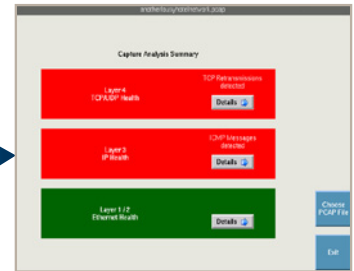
anotherbusy/testnetwork.pcap

Capture Analysis Summary

Layer 4
TCP/UDP Health

TCP Retransmissions detected

Details

Layer 3
IP Health

ICMP Messages detected

Details

Layer 1 / 2
Ethernet Health

Details

Choose PCAP File

Exit